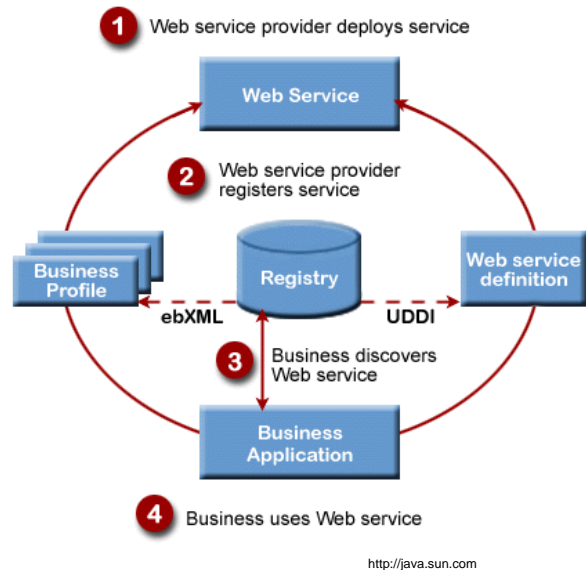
1 Web service provider deploys service

Web Service

2 Web service provider registers service

Business Profile

Registry

Web service definition

ebXML

UDDI

3 Business discovers Web service

Business Application

4 Business uses Web service

http://java.sun.com